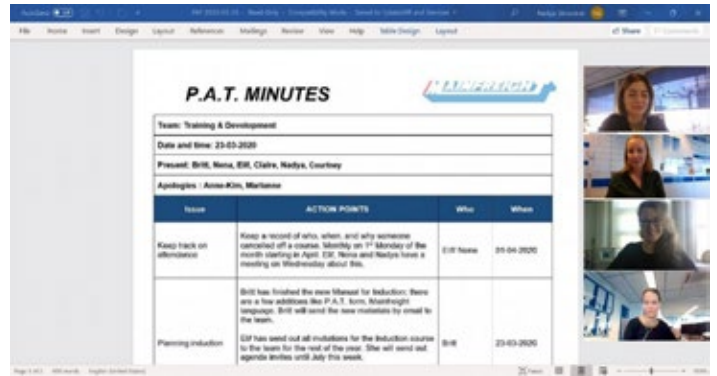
P.A.T. MINUTES

MAINFREIGHT

Team: Training & Development

Date and time: 23-03-2020

Present: Britt, Nena, Elif, Claire, Nadya, Courtney

Apologies : Anne-Kim, Marianne

| Issue | ACTION POINTS | Who | When |
|---|---|---|---|
| Keep track on attendance | Keep a record of who, when, and why someone cancelled off a course. Monthly on 1st Monday of the month starting in April. Elif, Nena and Nadya have a meeting on Wednesday about this. | Elif Nena | 01-04-2020 |
| Planning induction | Britt has finished the new Manual for Induction; there are a few additions like P.A.T. form, Mainfreight language. Britt will send the new materials by email to the team. Elif has sent out all invitations for the Induction course to the team for the rest of the year. She will send out agenda invites until July this week. | Britt | 23-03-2020 |

File Home Insert Design Layout References Mailings Review View Help Table Design Layout

Share

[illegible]